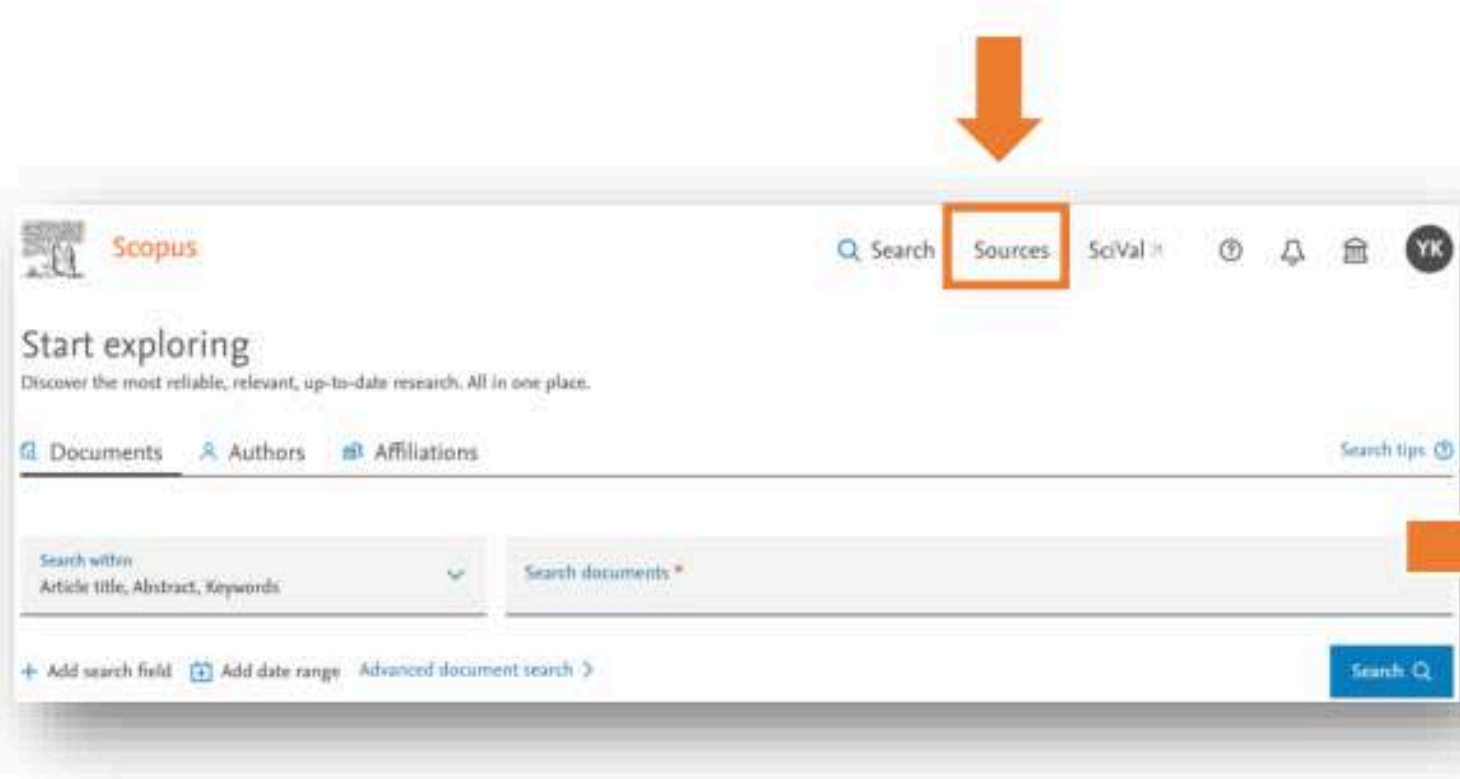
Scopus

Search Sources SciVal YK

Start exploring

Discover the most reliable, relevant, up-to-date research. All in one place.

Documents Authors Affiliations

Search tips

Search within
Article title, Abstract, Keywords

Search documents *

+ Add search field Add date range Advanced document search >

Search